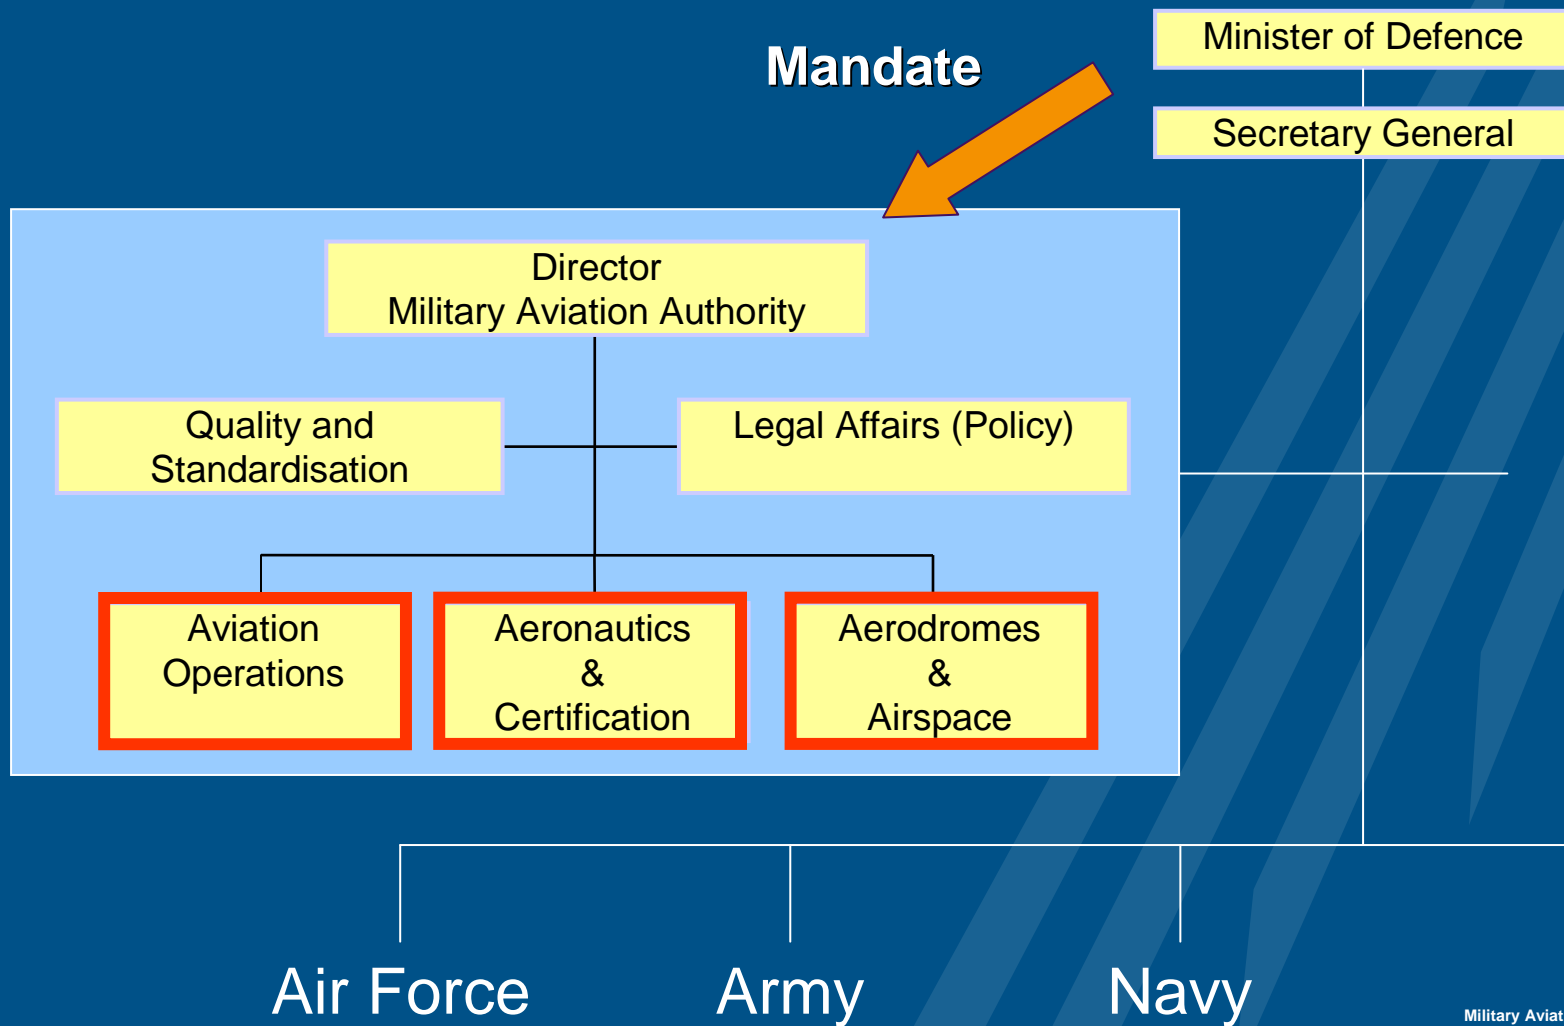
Mandate

Minister of Defence

Secretary General

Director
Military Aviation Authority

Quality and Standardisation

Legal Affairs (Policy)

Aviation Operations

Aeronautics & Certification

Aerodromes & Airspace

Air Force

Army

Navy

Military Aviat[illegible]